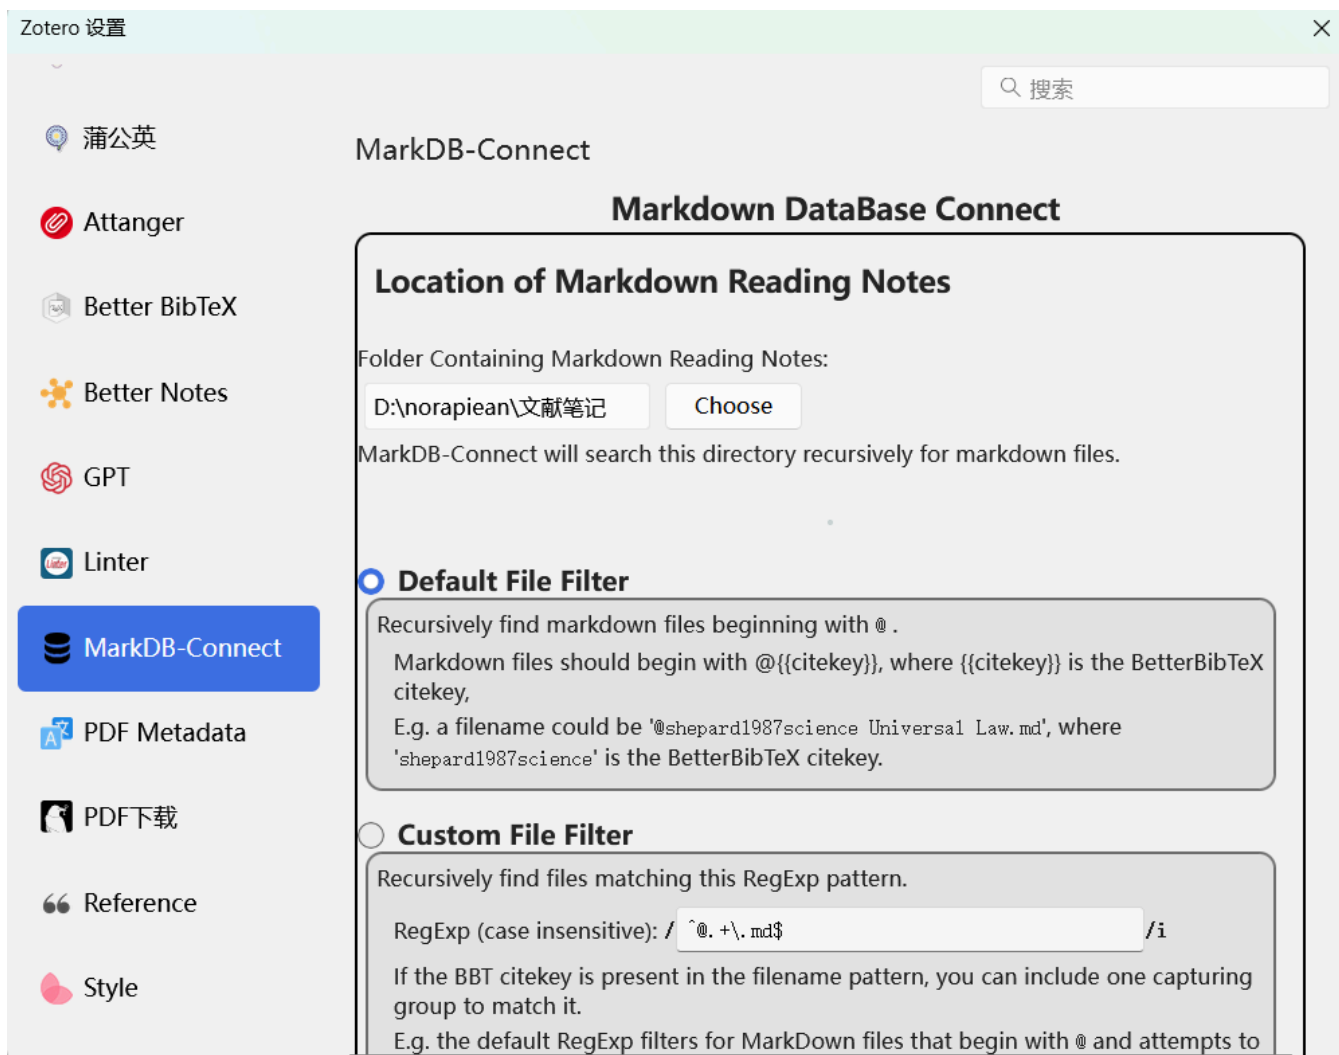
Zotero 设置

搜索

蒲公英

Attanger

Better BibTeX

Better Notes

GPT

Linter

MarkDB-Connect

PDF Metadata

PDF下载

Reference

Style

MarkDB-Connect

Markdown DataBase Connect

Location of Markdown Reading Notes

Folder Containing Markdown Reading Notes:

D:\norapiean\文献笔记

Choose

MarkDB-Connect will search this directory recursively for markdown files.

Default File Filter

Recursively find markdown files beginning with @ .

Markdown files should begin with @{{citekey}}, where {{citekey}} is the BetterBibTeX citekey,

E.g. a filename could be '@shepard1987science Universal Law.md', where 'shepard1987science' is the BetterBibTeX citekey.

Custom File Filter

Recursively find files matching this RegExp pattern.

RegExp (case insensitive): / ^@.+\.md$ /i

If the BBT citekey is present in the filename pattern, you can include one capturing group to match it.

E.g. the default RegExp filters for MarkDown files that begin with @ and attempts to